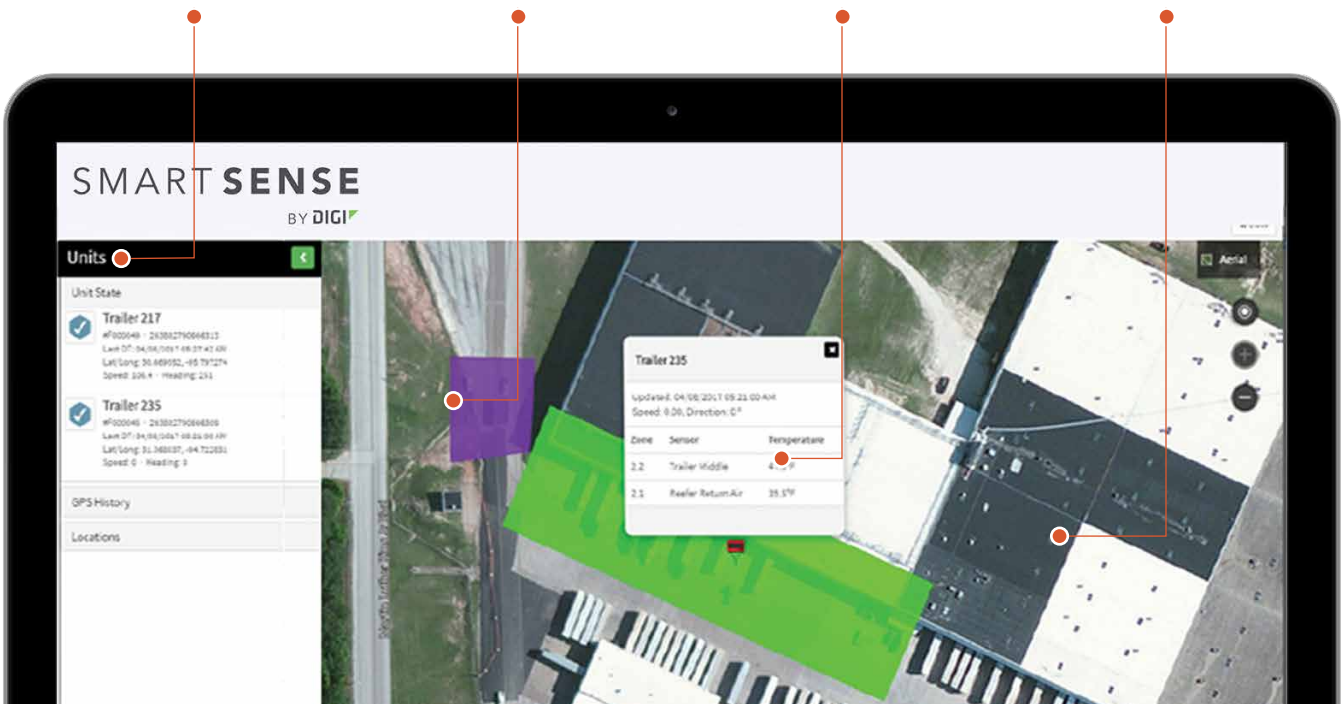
SMART SENSE
BY DIGI

Units

Unit State

Trailer 217
#F000049 · 263882790668313
Last DT: 04/08/2017 09:37:47 AM
Lat/Long: 30.669552, -95.797274
Speed: 106.4 · Heading: 231

Trailer 235
#F000046 · 263882790668309
Last DT: 04/08/2017 09:21:00 AM
Lat/Long: 31.368037, -94.722831
Speed: 0 · Heading: 0

GPS History

Locations

Aerial

Trailer 235

Updated: 04/08/2017 09:21:00 AM
Speed: 0.00, Direction: 0°

| Zone | Sensor | Temperature |
|---|---|---|
| 2.2 | Trailer Middle | 4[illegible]°F |
| 2.1 | Reefer Return Air | 35.3°F |